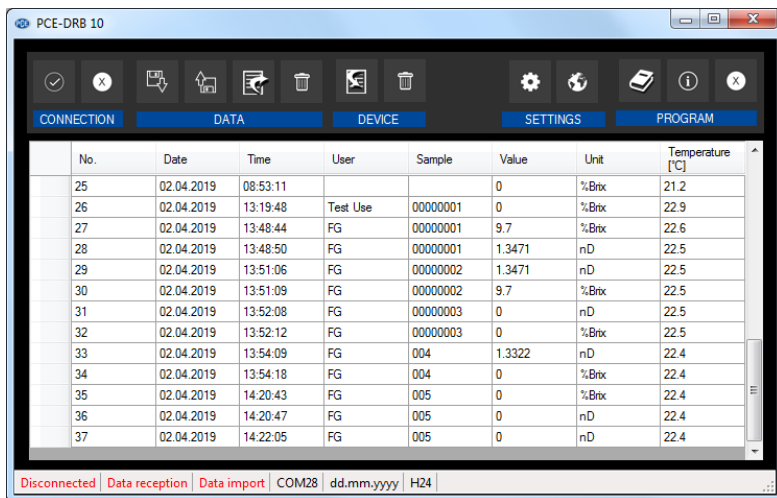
PCE-DRB 10

CONNECTION DATA DEVICE SETTINGS PROGRAM

| No. | Date | Time | User | Sample | Value | Unit | Temperature [°C] |
|---|---|---|---|---|---|---|---|
| 25 | 02.04.2019 | 08:53:11 | | | 0 | %Brix | 21.2 |
| 26 | 02.04.2019 | 13:19:48 | Test Use | 00000001 | 0 | %Brix | 22.9 |
| 27 | 02.04.2019 | 13:48:44 | FG | 00000001 | 9.7 | %Brix | 22.6 |
| 28 | 02.04.2019 | 13:48:50 | FG | 00000001 | 1.3471 | nD | 22.5 |
| 29 | 02.04.2019 | 13:51:06 | FG | 00000002 | 1.3471 | nD | 22.5 |
| 30 | 02.04.2019 | 13:51:09 | FG | 00000002 | 9.7 | %Brix | 22.5 |
| 31 | 02.04.2019 | 13:52:08 | FG | 00000003 | 0 | nD | 22.5 |
| 32 | 02.04.2019 | 13:52:12 | FG | 00000003 | 0 | %Brix | 22.5 |
| 33 | 02.04.2019 | 13:54:09 | FG | 004 | 1.3322 | nD | 22.4 |
| 34 | 02.04.2019 | 13:54:18 | FG | 004 | 0 | %Brix | 22.4 |
| 35 | 02.04.2019 | 14:20:43 | FG | 005 | 0 | %Brix | 22.4 |
| 36 | 02.04.2019 | 14:20:47 | FG | 005 | 0 | nD | 22.4 |
| 37 | 02.04.2019 | 14:22:05 | FG | 005 | 0 | nD | 22.4 |

Disconnected Data reception Data import COM28 dd.mm.yyyy H24